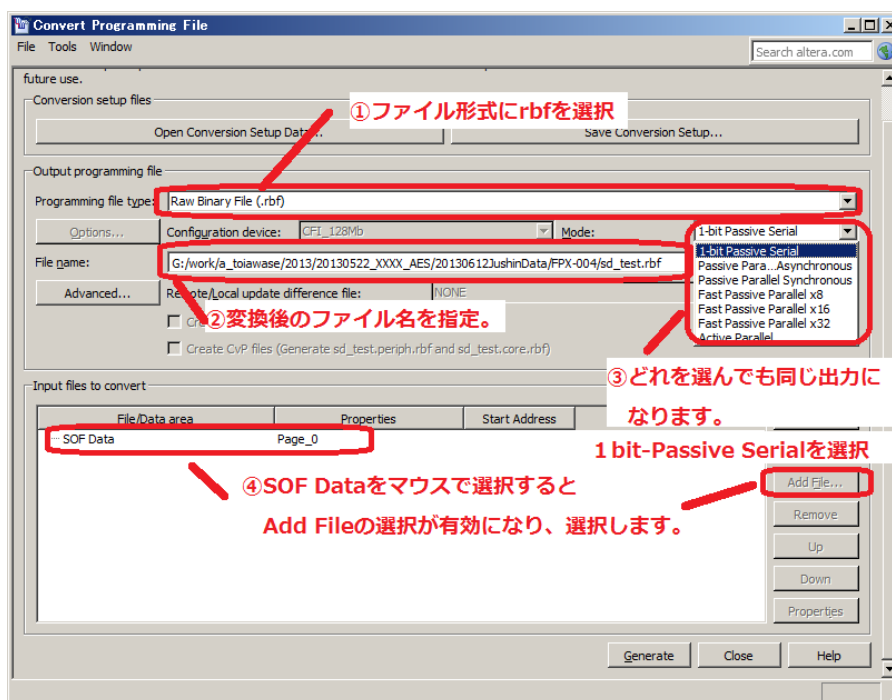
Convert Programming File

File Tools Window

Search altera.com

future use.

Conversion setup files

Open Conversion Setup Data...

①ファイル形式にrbfを選択

Save Conversion Setup...

Output programming file

Programming file type: Raw Binary File (.rbf)

Options...

Configuration device: CFI_128Mb

Mode: 1-bit Passive Serial

File name: G:/work/a_toiawase/2013/20130522_XXXX_AES/20130612JushinData/FPX-004/sd_test.rbf

1-bit Passive Serial
Passive Para...Asynchronous
Passive Parallel Synchronous
Fast Passive Parallel x8
Fast Passive Parallel x16
Fast Passive Parallel x32
Active Parallel

Advanced...

Remote/Local update difference file: NONE

②変換後のファイル名を指定。

Create CvP files (Generate sd_test.periph.rbf and sd_test.core.rbf)

③どれを選んでも同じ出力になります。

Input files to convert

1 bit-Passive Serialを選択

| File/Data area | Properties | Start Address |
|---|---|---|
| SOF Data | Page_0 | |

④SOF Dataをマウスで選択すると

Add Fileの選択が有効になり、選択します。

Add File...

Remove

Up

Down

Properties

Generate

Close

Help